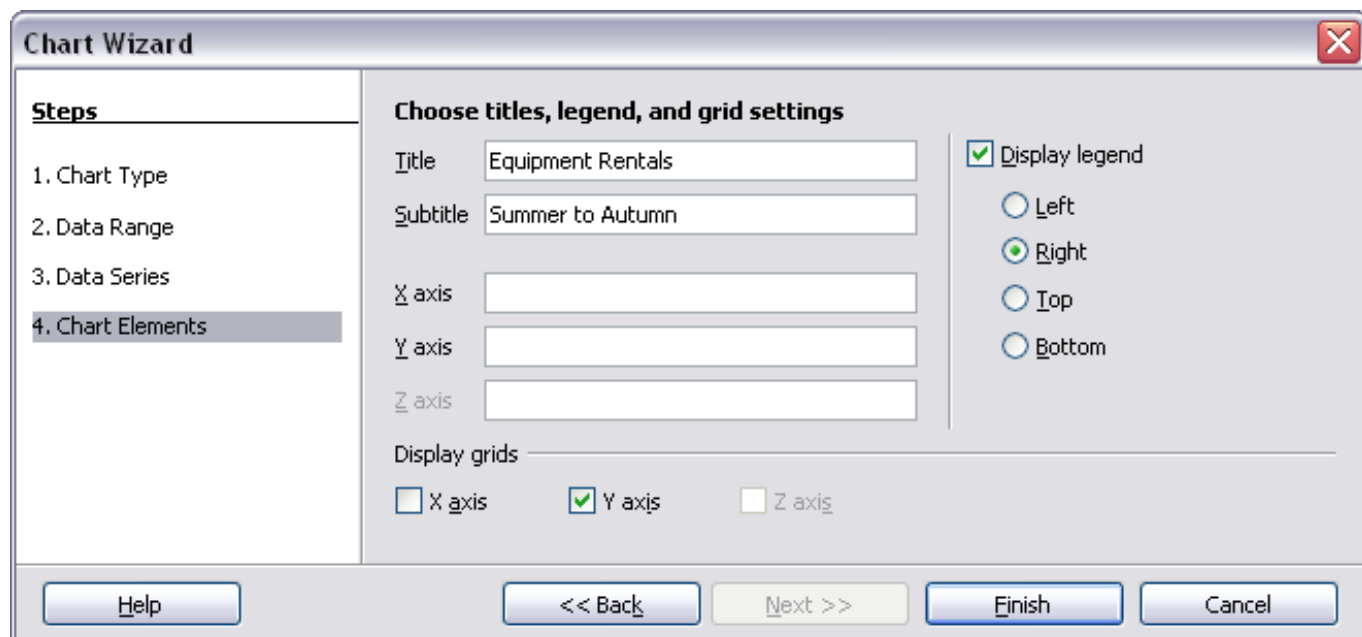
Chart Wizard

Steps

1. Chart Type

2. Data Range

3. Data Series

4. Chart Elements

Choose titles, legend, and grid settings

Title Equipment Rentals

Subtitle Summer to Autumn

X axis

Y axis

Z axis

Display legend

Left

Right

Top

Bottom

Display grids

X axis

Y axis

Z axis

Help

<< Back

Next >>

Finish

Cancel